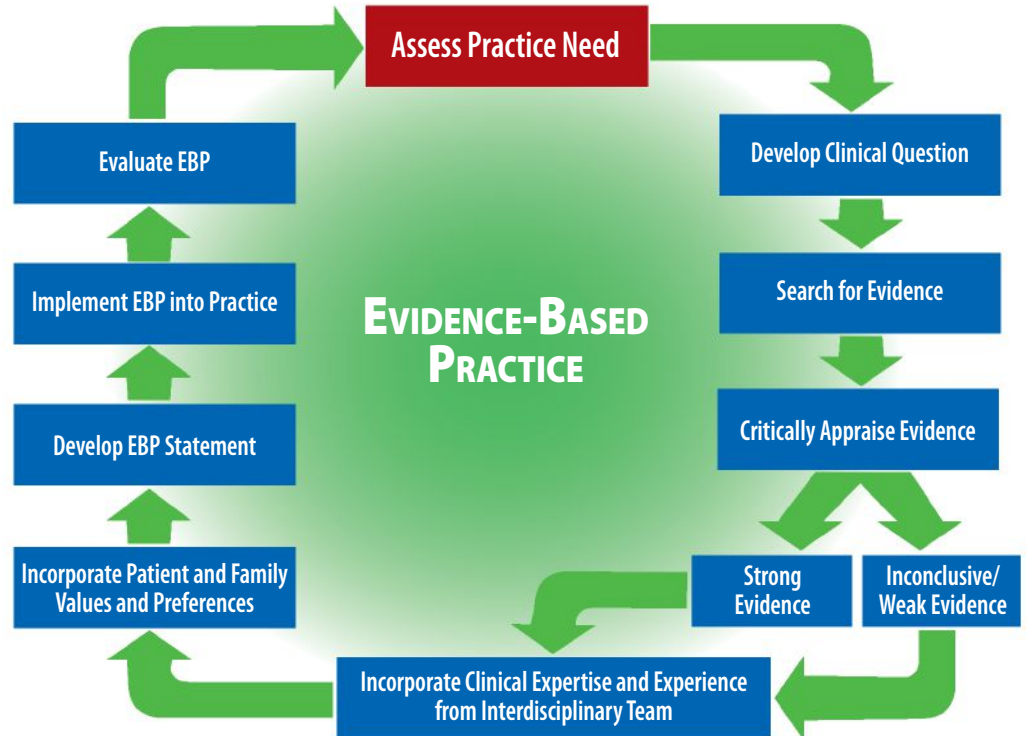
Assess Practice Need

Develop Clinical Question

Search for Evidence

Critically Appraise Evidence

Strong Evidence

Inconclusive/ Weak Evidence

Incorporate Clinical Expertise and Experience from Interdisciplinary Team

Incorporate Patient and Family Values and Preferences

Develop EBP Statement

Implement EBP into Practice

Evaluate EBP

EVIDENCE-BASED PRACTICE